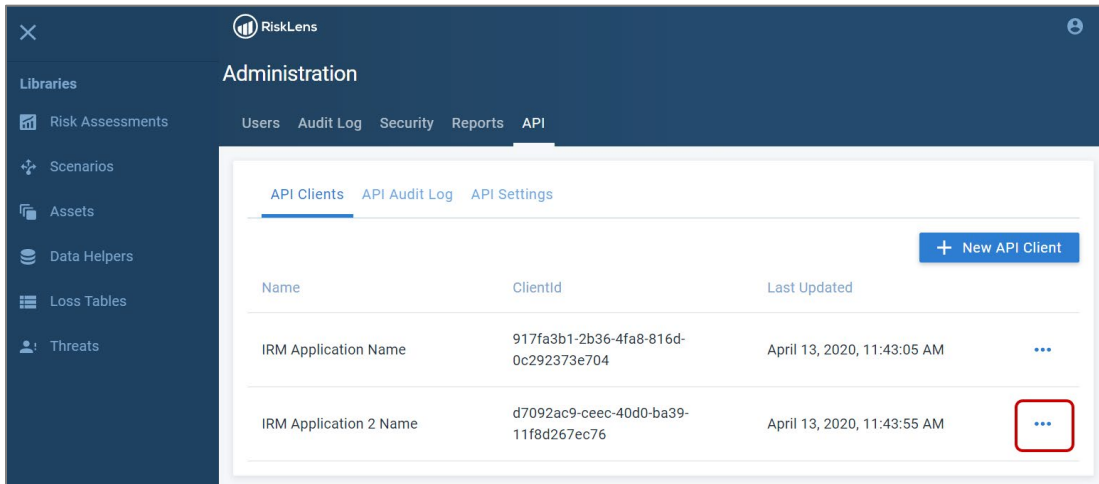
Libraries

Risk Assessments

Scenarios

Assets

Data Helpers

Loss Tables

Threats

RiskLens

Administration

Users Audit Log Security Reports API

API Clients API Audit Log API Settings

+ New API Client

| Name | ClientId | Last Updated | |
|---|---|---|---|
| IRM Application Name | 917fa3b1-2b36-4fa8-816d-0c292373e704 | April 13, 2020, 11:43:05 AM | ••• |
| IRM Application 2 Name | d7092ac9-ceec-40d0-ba39-11f8d267ec76 | April 13, 2020, 11:43:55 AM | ••• |